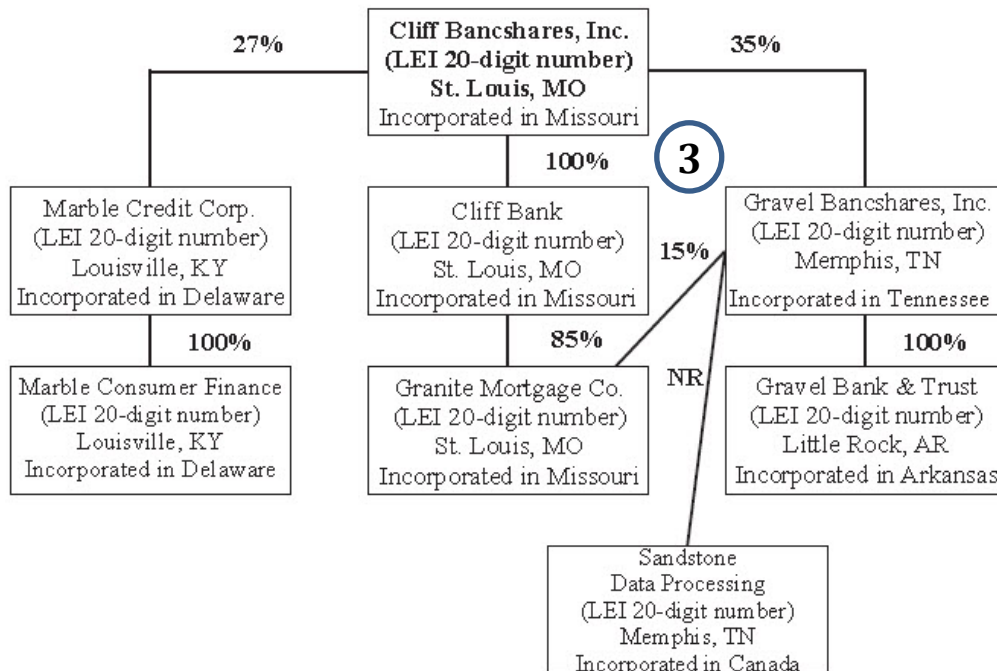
Cliff Bancshares, Inc.
(LEI 20-digit number)
St. Louis, MO
Incorporated in Missouri

27%

35%

100%

3

Marble Credit Corp.
(LEI 20-digit number)
Louisville, KY
Incorporated in Delaware

Cliff Bank
(LEI 20-digit number)
St. Louis, MO
Incorporated in Missouri

15%

Gravel Bancshares, Inc.
(LEI 20-digit number)
Memphis, TN
Incorporated in Tennessee

100%

85%

100%

Marble Consumer Finance
(LEI 20-digit number)
Louisville, KY
Incorporated in Delaware

Granite Mortgage Co.
(LEI 20-digit number)
St. Louis, MO
Incorporated in Missouri

NR

Gravel Bank & Trust
(LEI 20-digit number)
Little Rock, AR
Incorporated in Arkansas

Sandstone
Data Processing
(LEI 20-digit number)
Memphis, TN
Incorporated in Canada